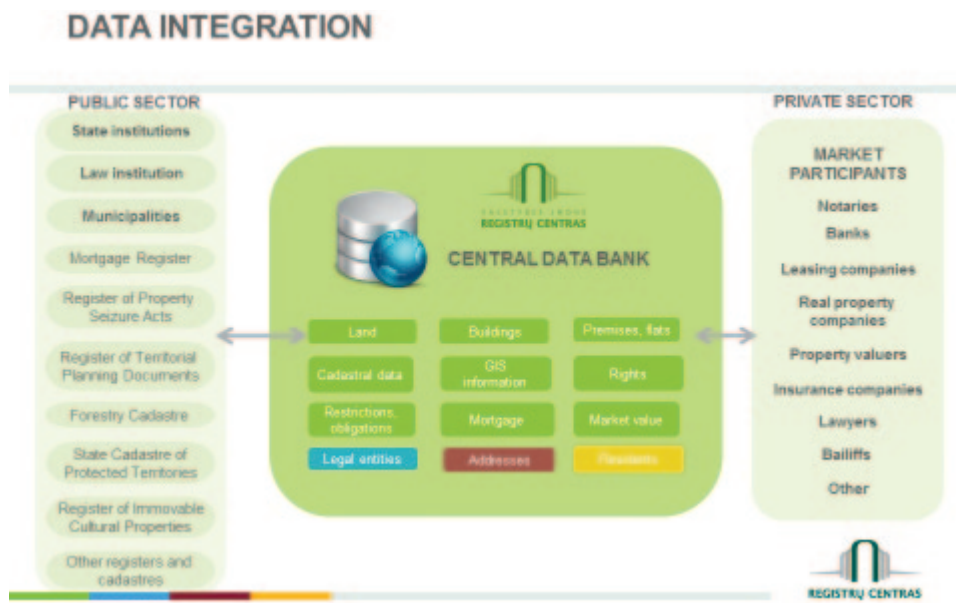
DATA INTEGRATION

PUBLIC SECTOR

State institutions

Law institution

Municipalities

Mortgage Register

Register of Property Seizure Acts

Register of Territorial Planning Documents

Forestry Cadastre

State Cadastre of Protected Territories

Register of Immovable Cultural Properties

Other registers and cadastres

VALSTYBĖS ĮMONĖ REGISTRŲ CENTRAS

CENTRAL DATA BANK

| Land | Buildings | Premises, flats |
|---|---|---|
| Cadastral data | GIS information | Rights |
| Restrictions, obligations | Mortgage | Market value |
| Legal entities | Addresses | Residents |

PRIVATE SECTOR

MARKET PARTICIPANTS

Notaries

Banks

Leasing companies

Real property companies

Property valuers

Insurance companies

Lawyers

Bailiffs

Other

REGISTRŲ CENTRAS